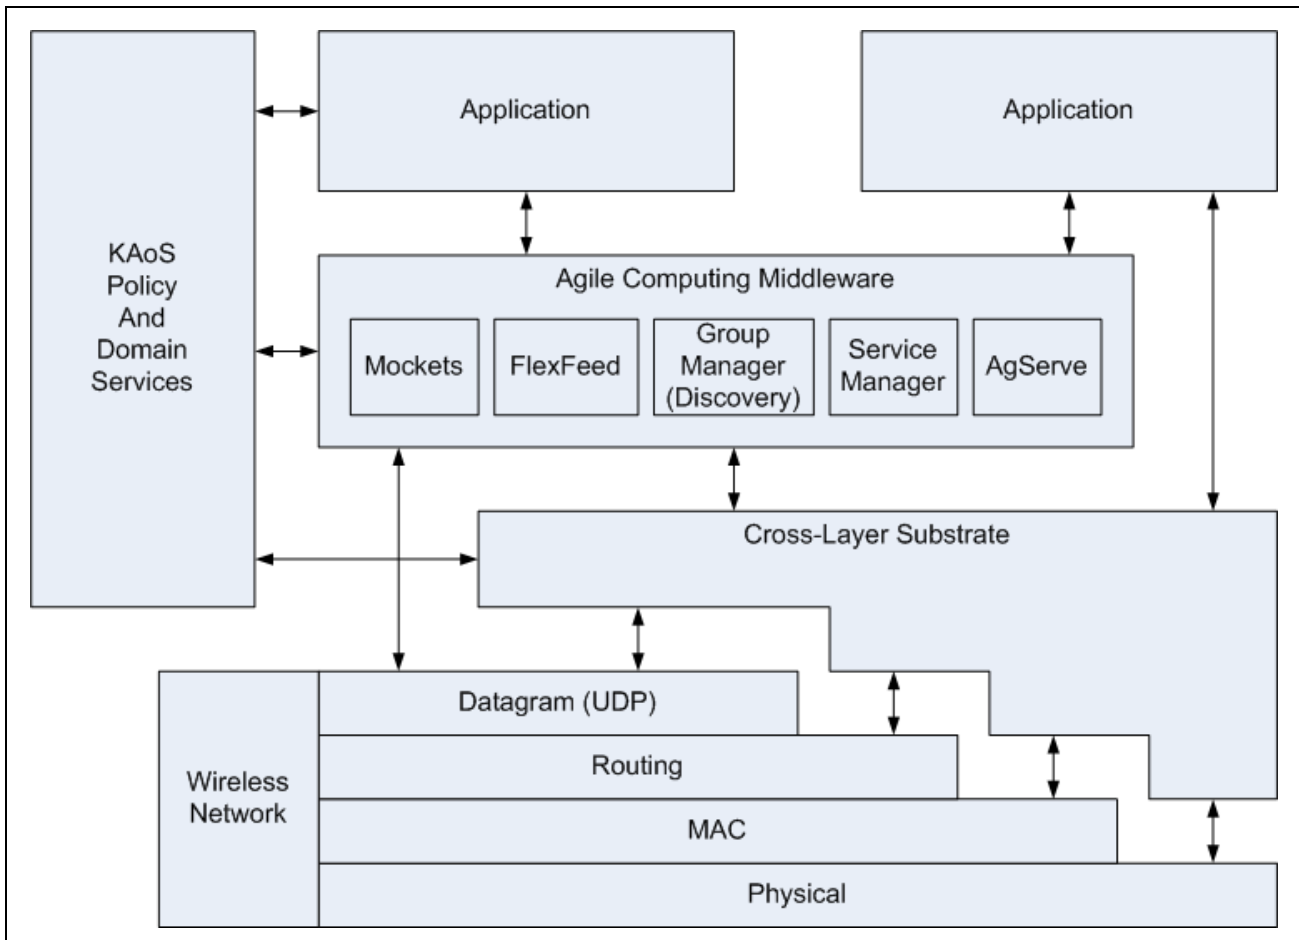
KAoS Policy And Domain Services

Application

Application

Agile Computing Middleware

Mockets

FlexFeed

Group Manager (Discovery)

Service Manager

AgServe

Cross-Layer Substrate

Wireless Network

Datagram (UDP)

Routing

MAC

Physical